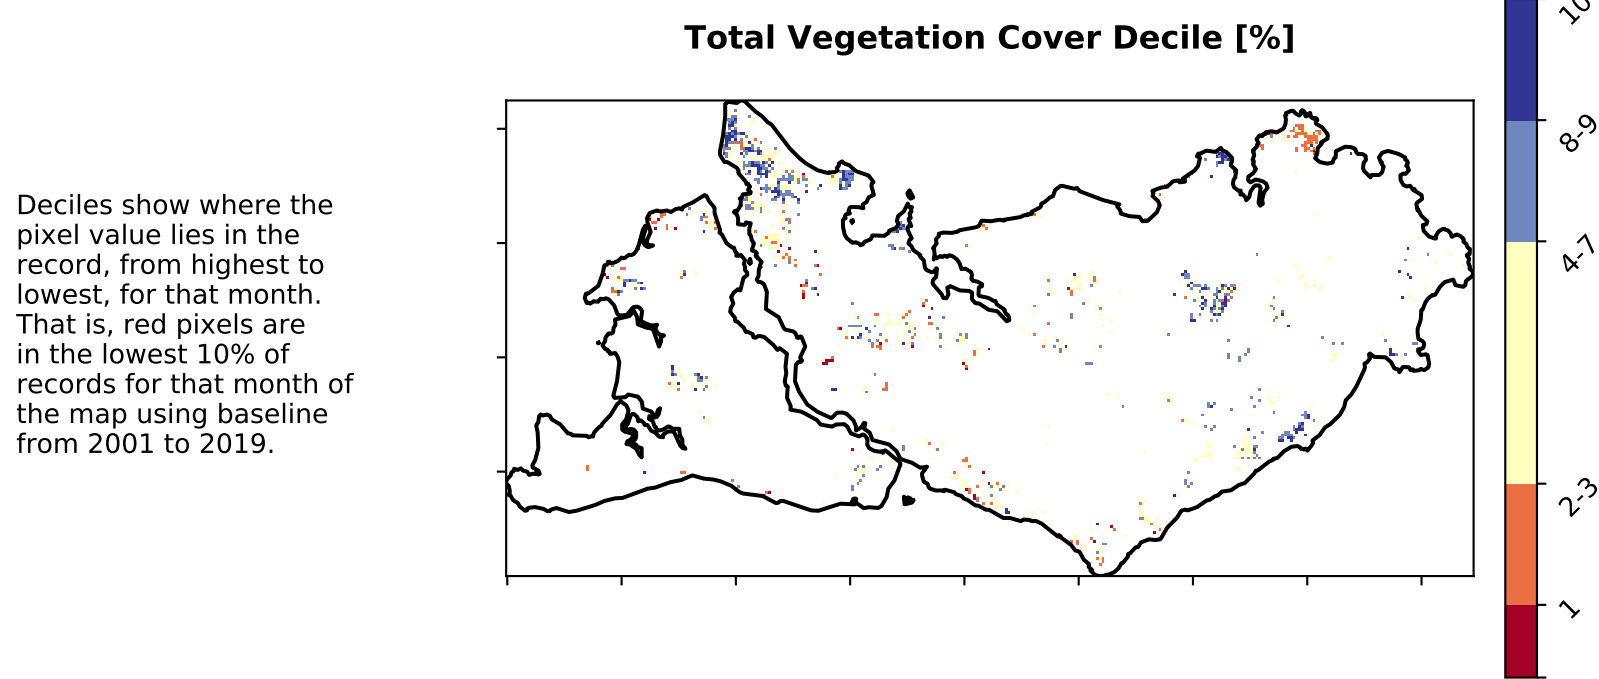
Total Vegetation Cover Decile [%]

Deciles show where the pixel value lies in the record, from highest to lowest, for that month. That is, red pixels are in the lowest 10% of records for that month of the map using baseline from 2001 to 2019.

1
2-3
4-7
8-9
10